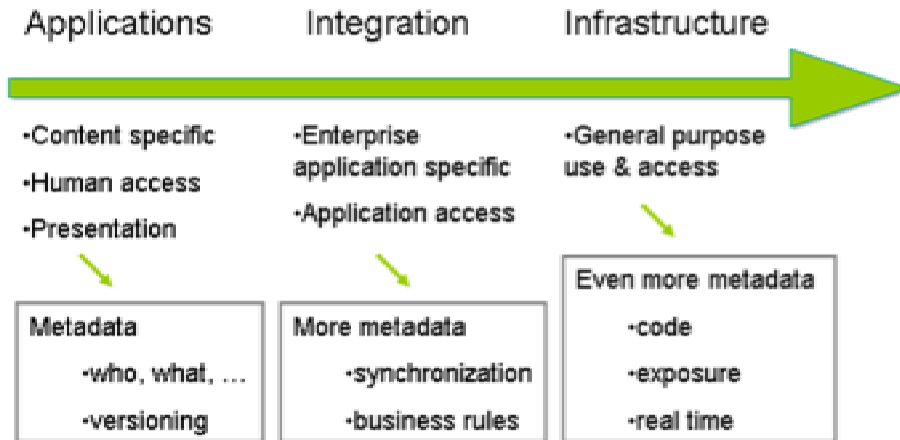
Applications

·Content specific
·Human access
·Presentation

Metadata
·who, what, ...
·versioning

Integration

·Enterprise application specific
·Application access

More metadata
·synchronization
·business rules

Infrastructure

·General purpose use & access

Even more metadata
·code
·exposure
·real time